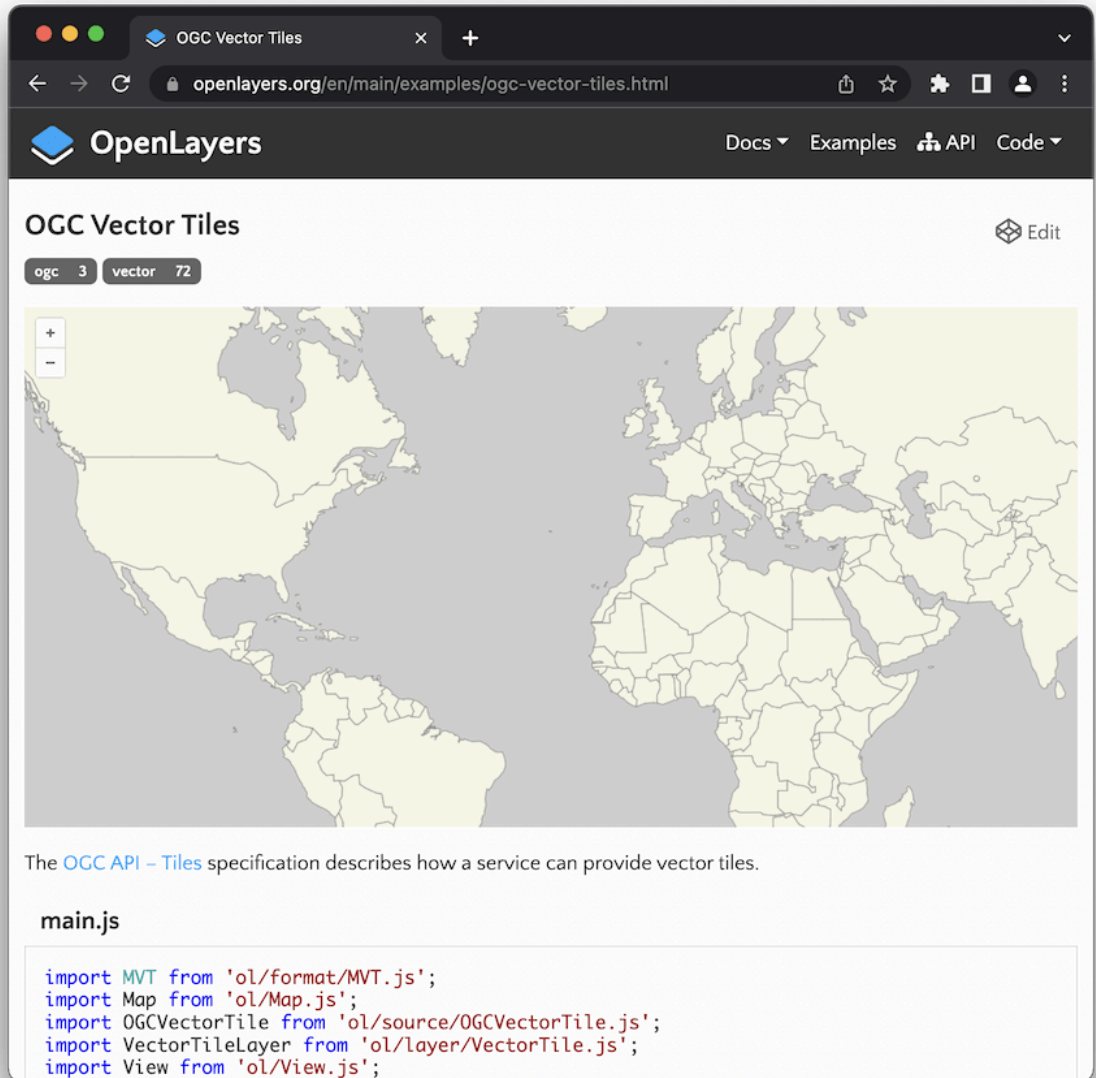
OGC Vector Tiles ×
+

openlayers.org/en/main/examples/ogc-vector-tiles.html

OpenLayers

Docs Examples API Code

OGC Vector Tiles

Edit

ogc 3 vector 72

+
−

The OGC API – Tiles specification describes how a service can provide vector tiles.

main.js

import MVT from 'ol/format/MVT.js';
import Map from 'ol/Map.js';
import OGCVectorTile from 'ol/source/OGCVectorTile.js';
import VectorTileLayer from 'ol/layer/VectorTile.js';
import View from 'ol/View.js';